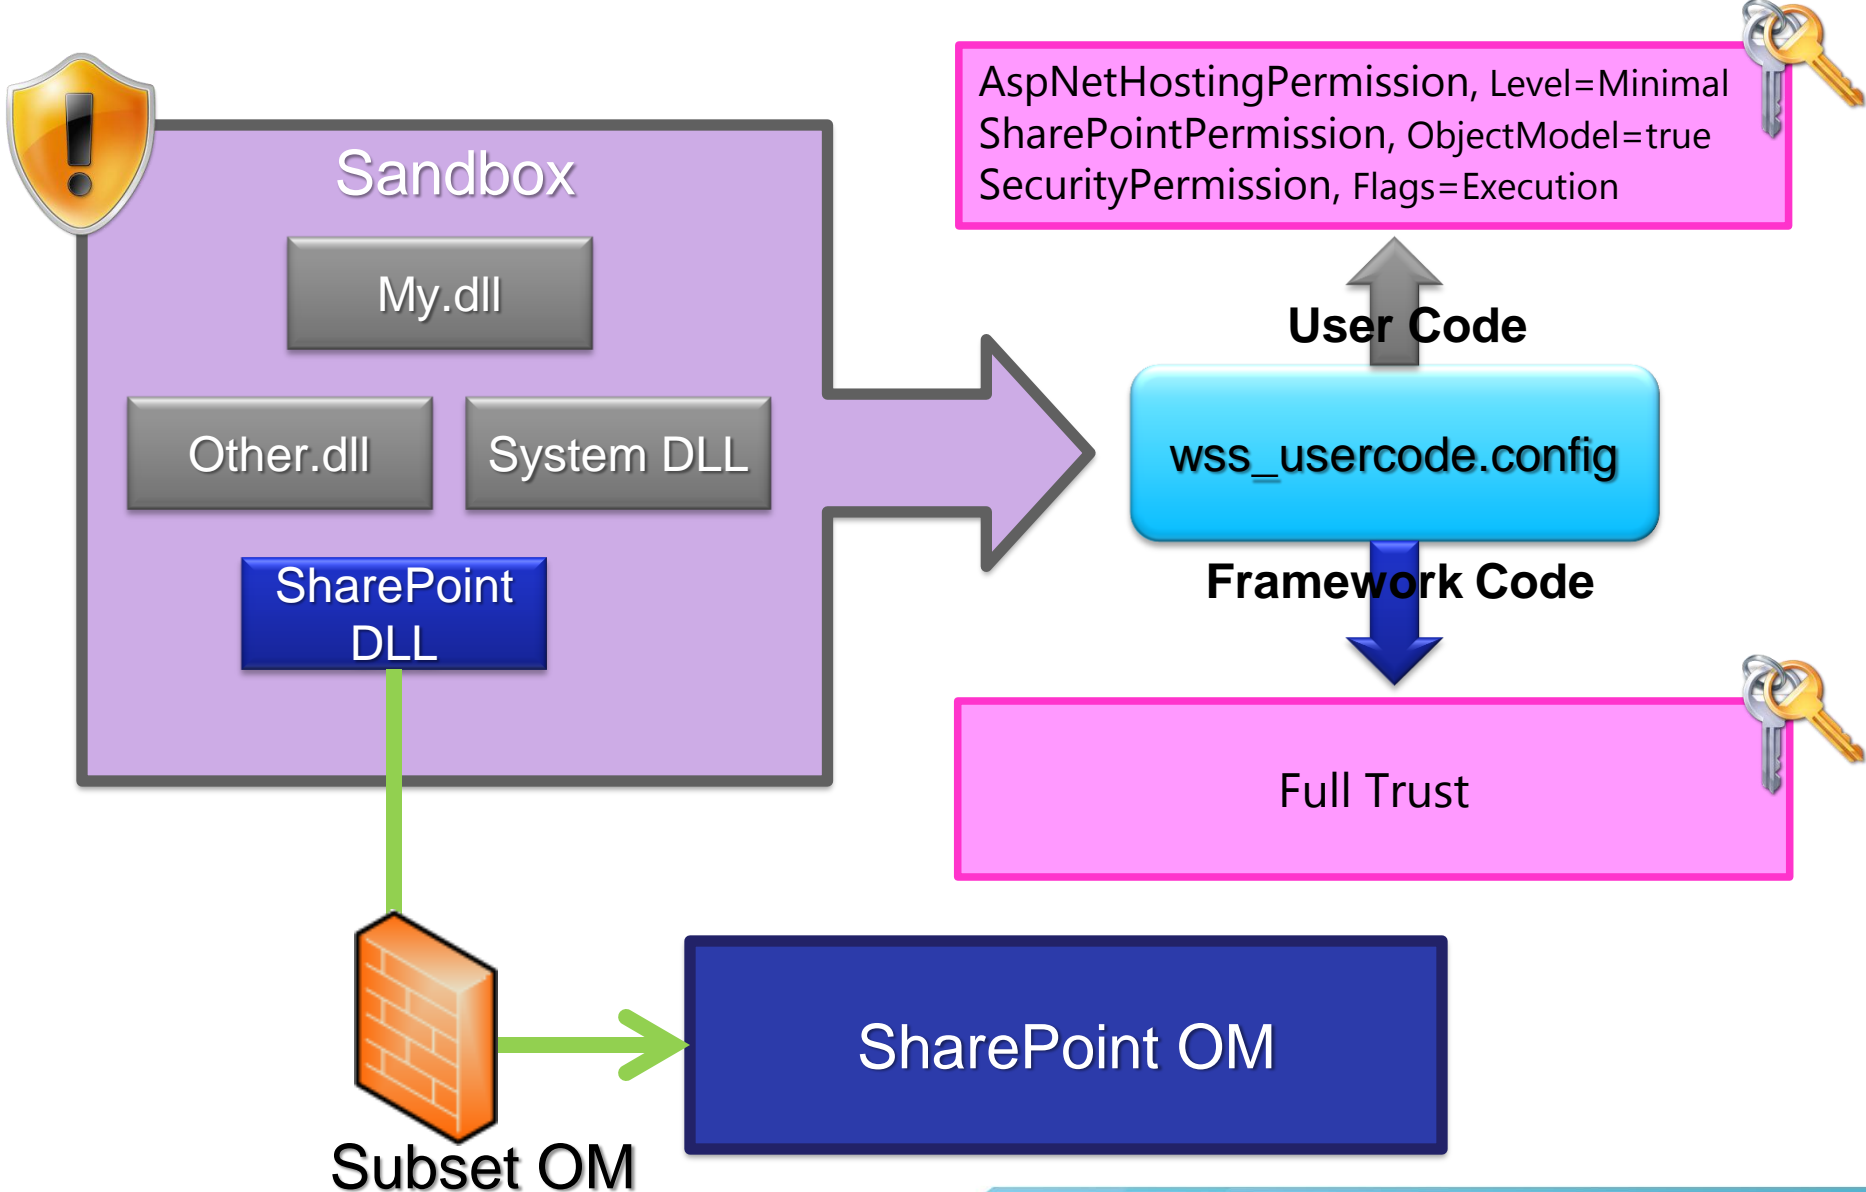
Sandbox

My.dll

Other.dll

System DLL

SharePoint DLL

AspNetHostingPermission, Level=Minimal
SharePointPermission, ObjectModel=true
SecurityPermission, Flags=Execution

User Code

wss_usercode.config

Framework Code

Full Trust

Subset OM

SharePoint OM